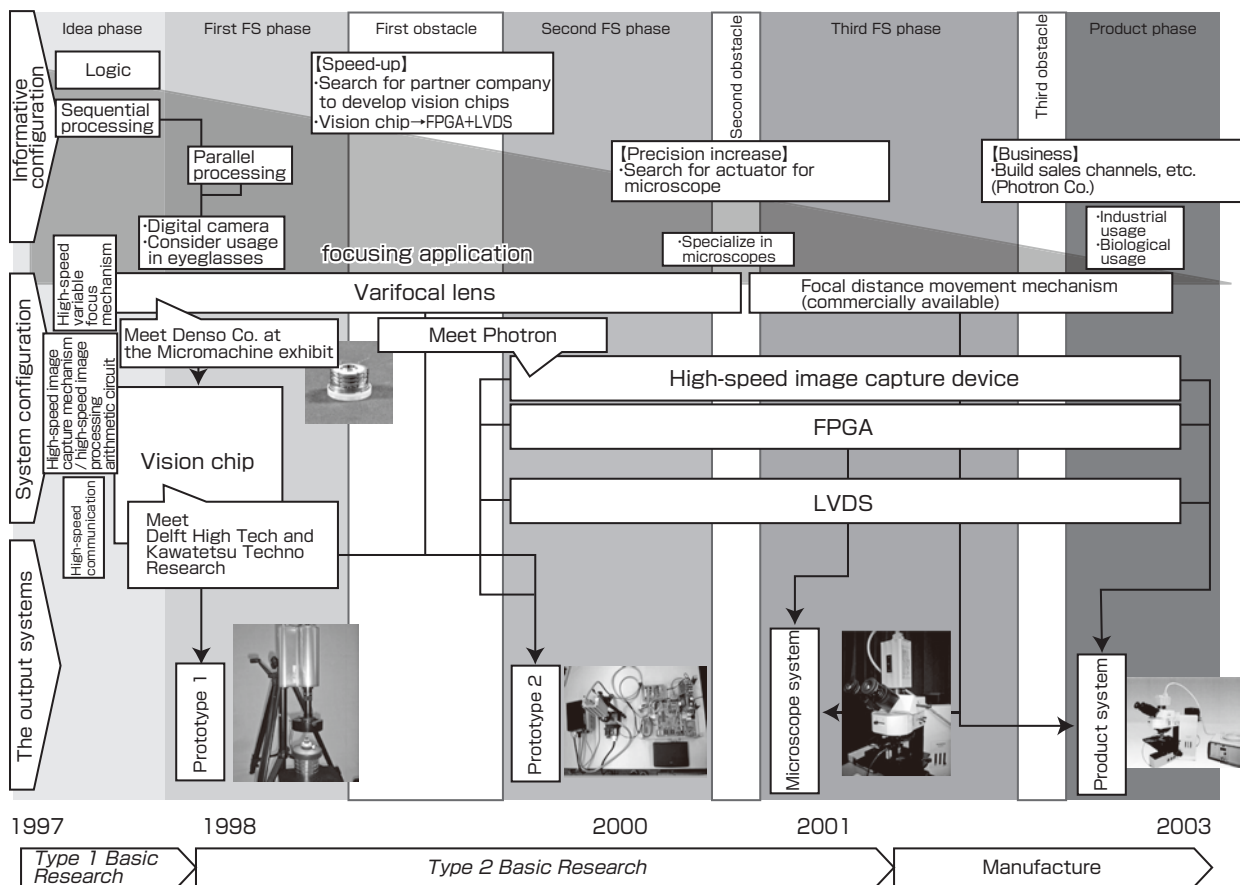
Idea phase

First FS phase

First obstacle

Second FS phase

Second obstacle

Third FS phase

Third obstacle

Product phase

Informative configuration

Logic

Sequential processing

Parallel processing

【Speed-up】
·Search for partner company to develop vision chips
·Vision chip→FPGA+LVDS

【Precision increase】
·Search for actuator for microscope

【Business】
·Build sales channels, etc. (Photron Co.)

·Digital camera
·Consider usage in eyeglasses

focusing application

·Specialize in microscopes

·Industrial usage
·Biological usage

System configuration

High-speed variable focus mechanism

Varifocal lens

Focal distance movement mechanism (commercially available)

Meet Denso Co. at the Micromachine exhibit

Meet Photron

High-speed image capture mechanism / high-speed image processing arithmetic circuit

High-speed image capture device

FPGA

Vision chip

LVDS

High-speed communication

Meet Delft High Tech and Kawatetsu Techno Research

The output systems

Prototype 1

Prototype 2

Microscope system

Product system

1997

1998

2000

2001

2003

Type 1 Basic Research

Type 2 Basic Research

Manufacture